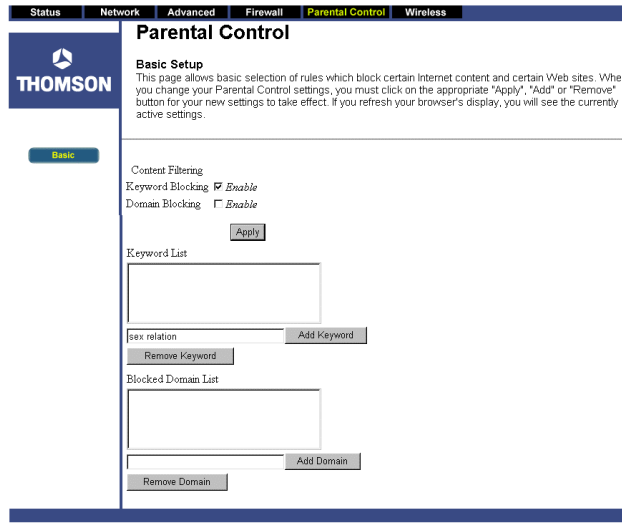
Status Network Advanced Firewall Parental Control Wireless

THOMSON

Parental Control

Basic Setup

This page allows basic selection of rules which block certain Internet content and certain Web sites. Whe you change your Parental Control settings, you must click on the appropriate "Apply", "Add" or "Remove" button for your new settings to take effect. If you refresh your browser's display, you will see the currently active settings.

Basic

Content Filtering

Keyword Blocking ☑ Enable

Domain Blocking ☐ Enable

Apply

Keyword List

sex relation

Add Keyword

Remove Keyword

Blocked Domain List

Add Domain

Remove Domain